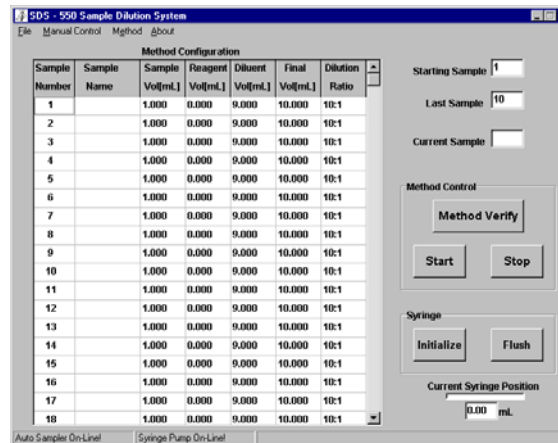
SDS - 550 Sample Dilution System

File Manual Control Method About

Method Configuration

| Sample Number | Sample Name | Sample Vol[mL] | Reagent Vol[mL] | Diluent Vol[mL] | Final Vol[mL] | Dilution Ratio |
|---|---|---|---|---|---|---|
| 1 | | 1.000 | 0.000 | 9.000 | 10.000 | 10:1 |
| 2 | | 1.000 | 0.000 | 9.000 | 10.000 | 10:1 |
| 3 | | 1.000 | 0.000 | 9.000 | 10.000 | 10:1 |
| 4 | | 1.000 | 0.000 | 9.000 | 10.000 | 10:1 |
| 5 | | 1.000 | 0.000 | 9.000 | 10.000 | 10:1 |
| 6 | | 1.000 | 0.000 | 9.000 | 10.000 | 10:1 |
| 7 | | 1.000 | 0.000 | 9.000 | 10.000 | 10:1 |
| 8 | | 1.000 | 0.000 | 9.000 | 10.000 | 10:1 |
| 9 | | 1.000 | 0.000 | 9.000 | 10.000 | 10:1 |
| 10 | | 1.000 | 0.000 | 9.000 | 10.000 | 10:1 |
| 11 | | 1.000 | 0.000 | 9.000 | 10.000 | 10:1 |
| 12 | | 1.000 | 0.000 | 9.000 | 10.000 | 10:1 |
| 13 | | 1.000 | 0.000 | 9.000 | 10.000 | 10:1 |
| 14 | | 1.000 | 0.000 | 9.000 | 10.000 | 10:1 |
| 15 | | 1.000 | 0.000 | 9.000 | 10.000 | 10:1 |
| 16 | | 1.000 | 0.000 | 9.000 | 10.000 | 10:1 |
| 17 | | 1.000 | 0.000 | 9.000 | 10.000 | 10:1 |
| 18 | | 1.000 | 0.000 | 9.000 | 10.000 | 10:1 |

Starting Sample 1

Last Sample 10

Current Sample

Method Control

Method Verify

Start

Stop

Syringe

Initialize

Flush

Current Syringe Position

0.00 mL

Auto Sampler On-Line!

Syringe Pump On-Line!